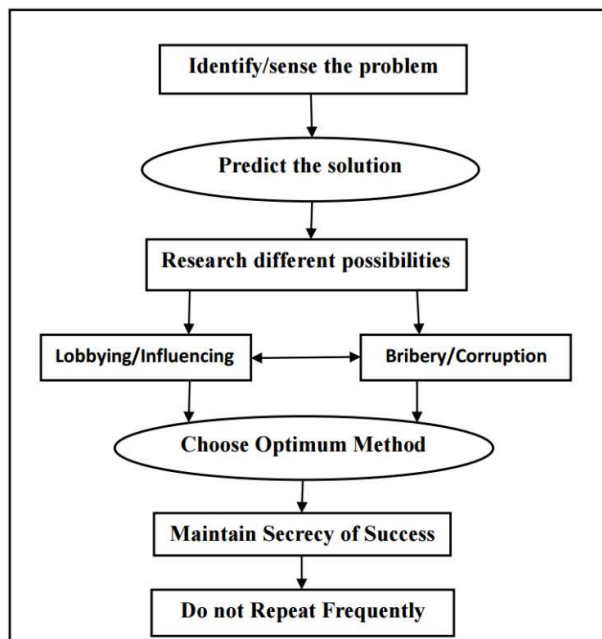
Identify/sense the problem

Predict the solution

Research different possibilities

Lobbying/Influencing

Bribery/Corruption

Choose Optimum Method

Maintain Secrecy of Success

Do not Repeat Frequently